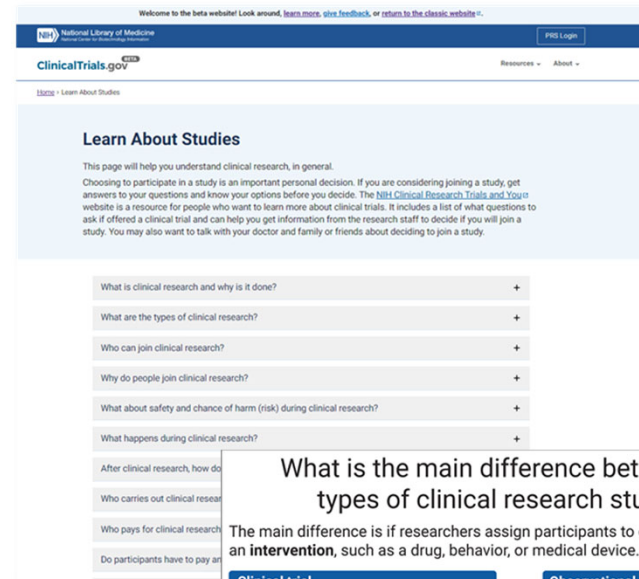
Welcome to the beta website! Look around, learn more, give feedback, or return to the classic website.

NIH National Library of Medicine
National Center for Biotechnology Information

PRS Login

ClinicalTrials.gov BETA

Resources ⌄ About ⌄

Home › Learn About Studies

Learn About Studies

This page will help you understand clinical research, in general.

Choosing to participate in a study is an important personal decision. If you are considering joining a study, get answers to your questions and know your options before you decide. The NIH Clinical Research Trials and You website is a resource for people who want to learn more about clinical trials. It includes a list of what questions to ask if offered a clinical trial and can help you get information from the research staff to decide if you will join a study. You may also want to talk with your doctor and family or friends about deciding to join a study.

What is clinical research and why is it done? +

What are the types of clinical research? +

Who can join clinical research? +

Why do people join clinical research? +

What about safety and chance of harm (risk) during clinical research? +

What happens during clinical research? +

After clinical research, how do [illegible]

Who carries out clinical resear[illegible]

Who pays for clinical research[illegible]

Do participants have to pay an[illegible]

What is the main difference bet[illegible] types of clinical research stu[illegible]

The main difference is if researchers assign participants to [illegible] an intervention, such as a drug, behavior, or medical device.

Clinical trial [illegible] Observational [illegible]